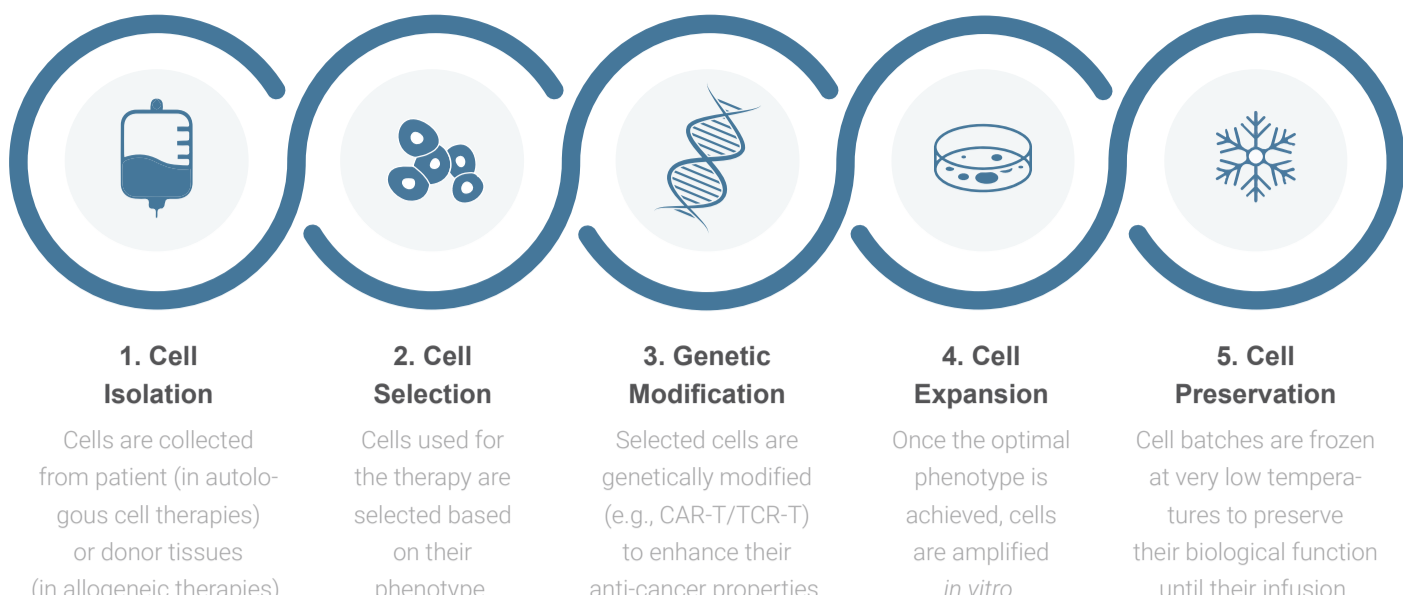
1. Cell Isolation

Cells are collected from patient (in autologous cell therapies) or donor tissues (in allogeneic therapies)

2. Cell Selection

Cells used for the therapy are selected based on their phenotype

3. Genetic Modification

Selected cells are genetically modified (e.g., CAR-T/TCR-T) to enhance their anti-cancer properties

4. Cell Expansion

Once the optimal phenotype is achieved, cells are amplified *in vitro*

5. Cell Preservation

Cell batches are frozen at very low temperatures to preserve their biological function until their infusion